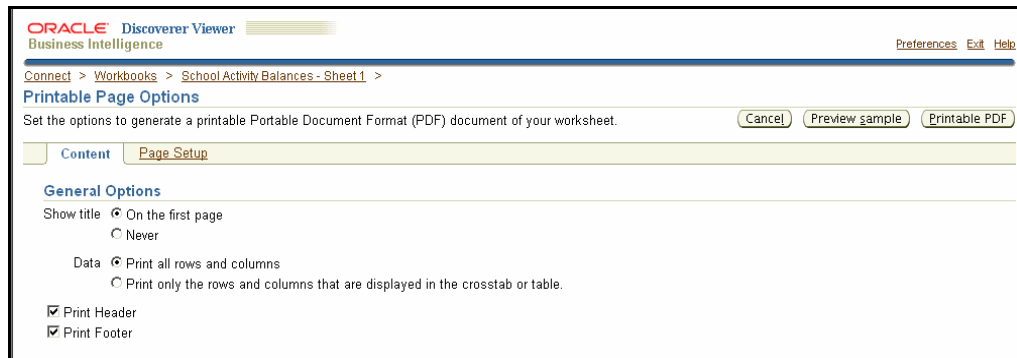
ORACLE Discoverer Viewer
Business Intelligence

Preferences Exit Help

Connect > Workbooks > School Activity Balances - Sheet 1 >

Printable Page Options

Set the options to generate a printable Portable Document Format (PDF) document of your worksheet.

Cancel Preview sample Printable PDF

Content Page Setup

General Options

Show title On the first page
Never

Data Print all rows and columns
Print only the rows and columns that are displayed in the crosstab or table.

Print Header
Print Footer